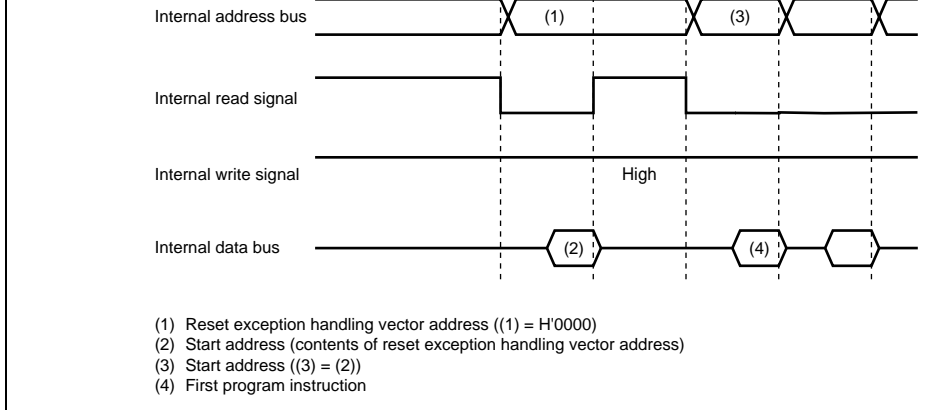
Internal address bus
(1)
(3)

Internal read signal

Internal write signal
High

Internal data bus
(2)
(4)

(1) Reset exception handling vector address ((1) = H'0000)
(2) Start address (contents of reset exception handling vector address)
(3) Start address ((3) = (2))
(4) First program instruction